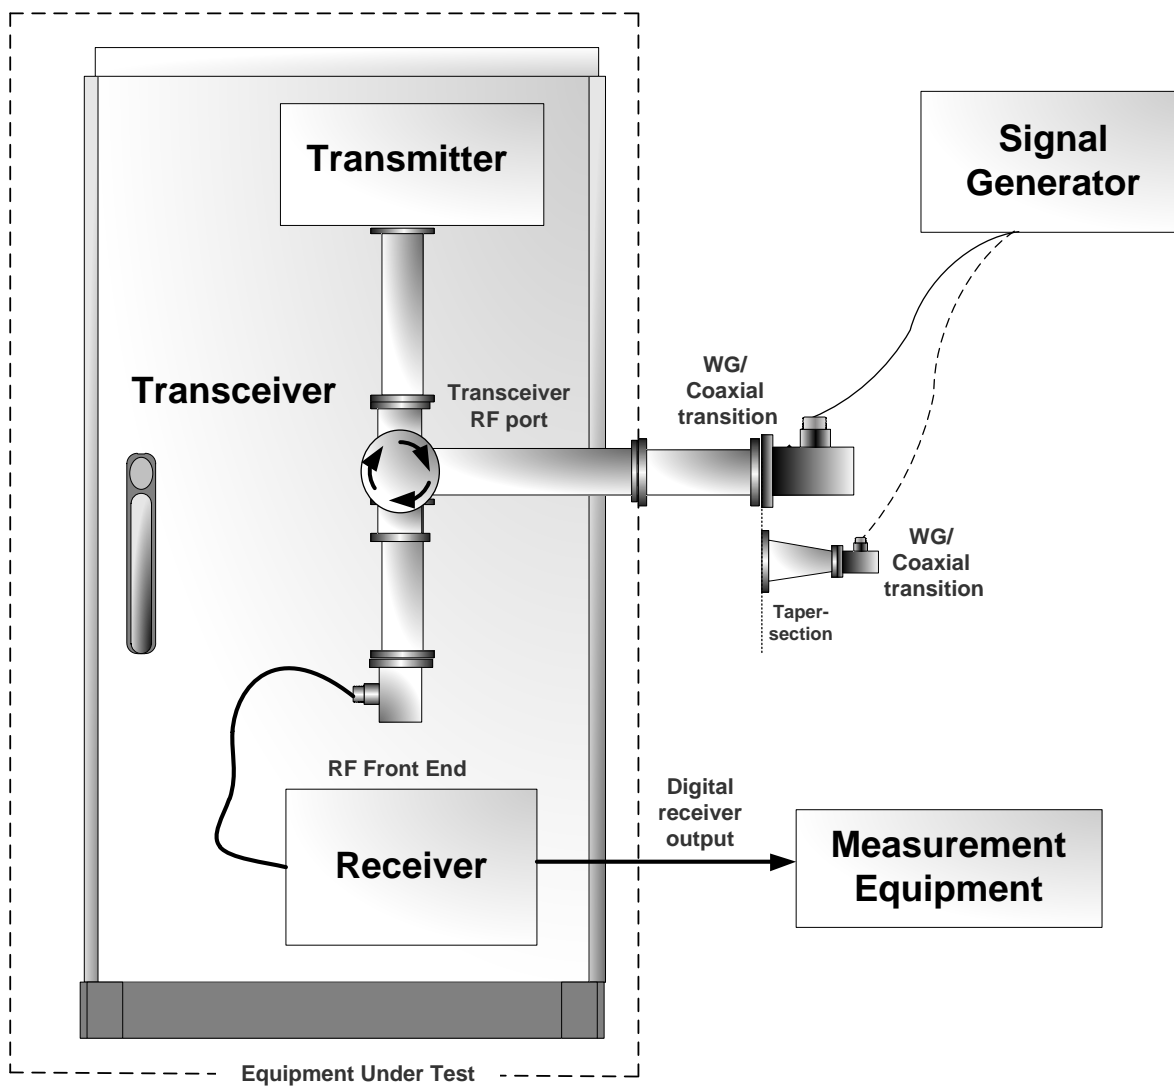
Transmitter

Signal Generator

Transceiver

Transceiver RF port

WG/ Coaxial transition

WG/ Coaxial transition

Taper-section

RF Front End

Receiver

Digital receiver output

Measurement Equipment

Equipment Under Test